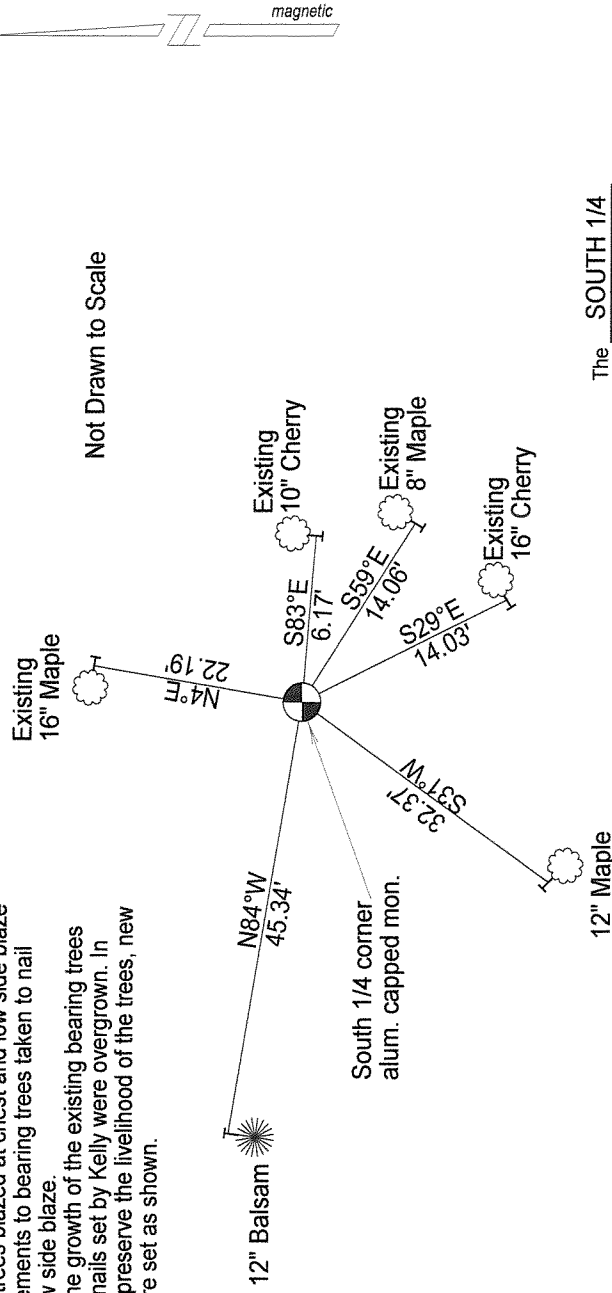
magnetic

trees blazed at chest and low side blaze
ements to bearing trees taken to nail
v side blaze.
he growth of the existing bearing trees
nails set by Kelly were overgrown. In
preserve the livelihood of the trees, new
re set as shown.

Not Drawn to Scale

Existing
16" Maple

N4°E
22.19'

Existing
10" Cherry

S83°E
6.17'

Existing
8" Maple

S59°E
14.06'

Existing
16" Cherry

S29°E
14.03'

N84°W
45.34'

12" Balsam

South 1/4 corner
alum. capped mon.

S37°W
32.37'

12" Maple

The SOUTH 1/4